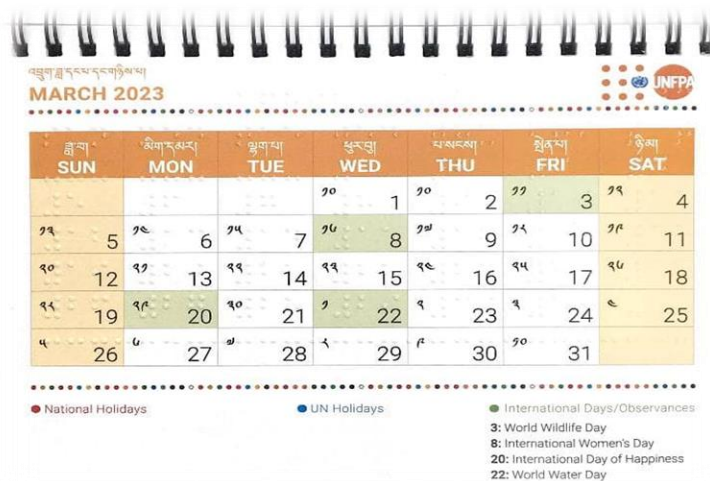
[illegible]
MARCH 2023

UNFPA

| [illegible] SUN | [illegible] MON | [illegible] TUE | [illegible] WED | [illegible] THU | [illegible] FRI | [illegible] SAT |
|---|---|---|---|---|---|---|
| | | | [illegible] 1 | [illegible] 2 | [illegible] 3 | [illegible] 4 |
| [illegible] 5 | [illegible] 6 | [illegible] 7 | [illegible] 8 | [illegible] 9 | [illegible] 10 | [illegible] 11 |
| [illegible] 12 | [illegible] 13 | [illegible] 14 | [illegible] 15 | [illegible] 16 | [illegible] 17 | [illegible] 18 |
| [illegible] 19 | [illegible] 20 | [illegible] 21 | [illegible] 22 | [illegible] 23 | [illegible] 24 | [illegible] 25 |
| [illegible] 26 | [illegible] 27 | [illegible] 28 | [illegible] 29 | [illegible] 30 | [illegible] 31 | |

National Holidays

UN Holidays

International Days/Observances

3: World Wildlife Day
8: International Women's Day
20: International Day of Happiness
22: World Water Day